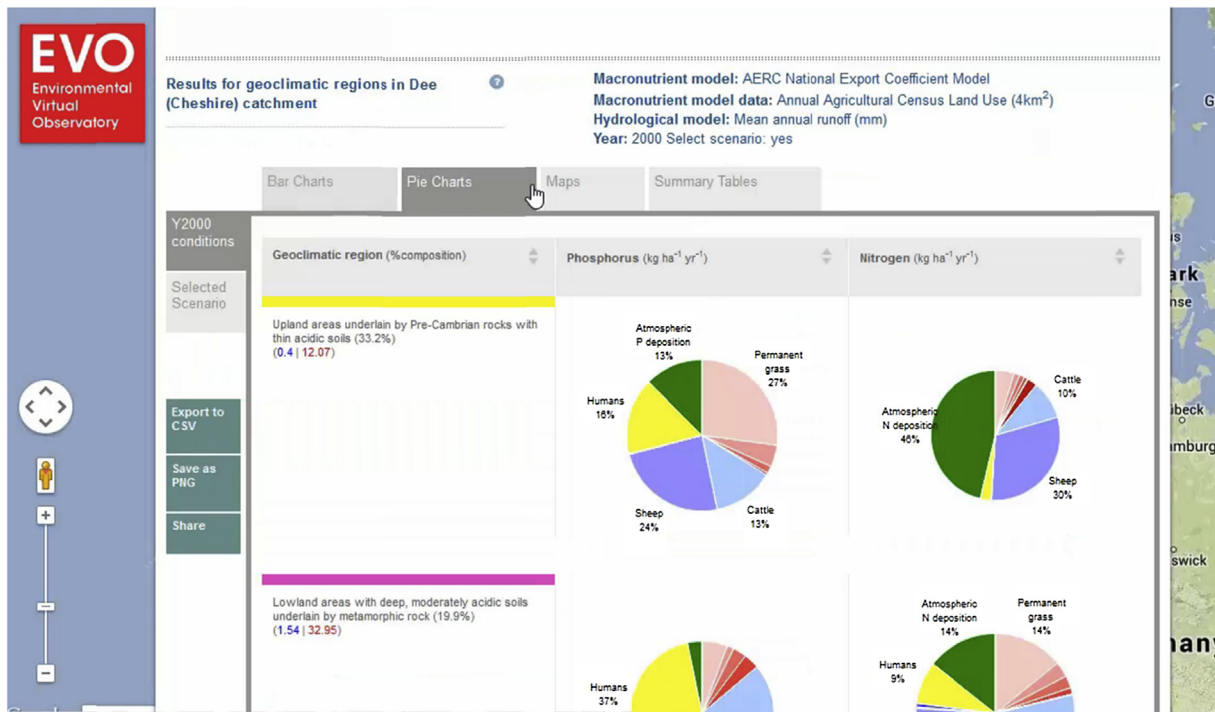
EVO
Environmental Virtual Observatory

Results for geoclimatic regions in Dee (Cheshire) catchment

Macronutrient model: AERC National Export Coefficient Model
Macronutrient model data: Annual Agricultural Census Land Use (4km$^2$)
Hydrological model: Mean annual runoff (mm)
Year: 2000 Select scenario: yes

Bar Charts | Pie Charts | Maps | Summary Tables

Y2000 conditions

Selected Scenario

Export to CSV

Save as PNG

Share

| Geoclimatic region (%composition) | Phosphorus (kg ha$^{-1}$ yr$^{-1}$) | Nitrogen (kg ha$^{-1}$ yr$^{-1}$) |
|---|---|---|
| Upland areas underlain by Pre-Cambrian rocks with thin acidic soils (33.2%) (0.4 \| 12.07) | Atmospheric P deposition 13%, Permanent grass 27%, Humans 16%, Sheep 24%, Cattle 13% | Cattle 10%, Atmospheric N deposition 46%, Sheep 30% |
| Lowland areas with deep, moderately acidic soils underlain by metamorphic rock (19.9%) (1.54 \| 32.95) | Humans 37% | Atmospheric N deposition 14%, Permanent grass 14%, Humans 9% |

is
ark
nse
ibeck
mburg
swick
any